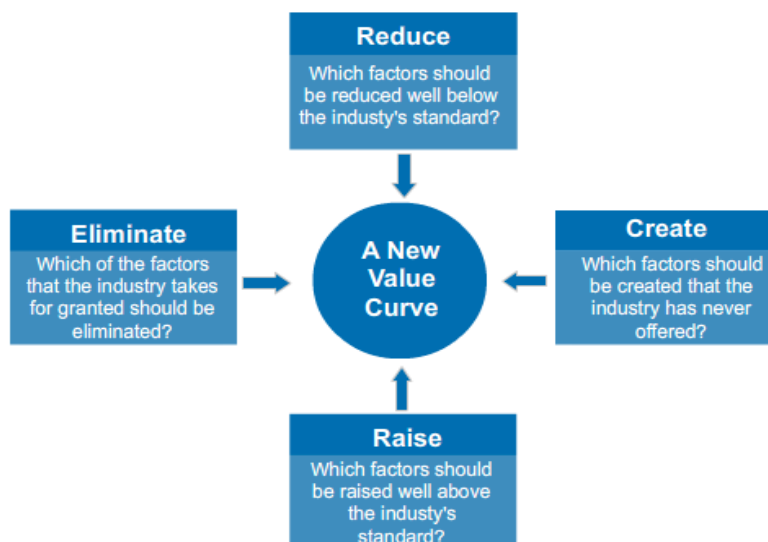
Reduce
Which factors should be reduced well below the industy's standard?

Eliminate
Which of the factors that the industry takes for granted should be eliminated?

A New Value Curve

Create
Which factors should be created that the industry has never offered?

Raise
Which factors should be raised well above the industy's standard?